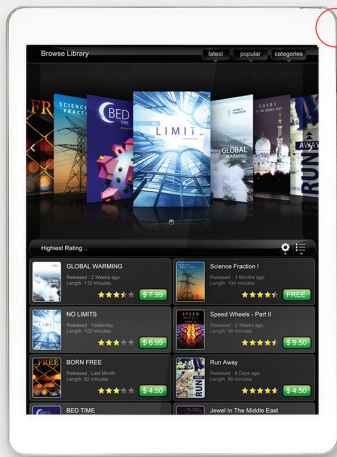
Browse Library

latest popular categories

SCIENCE FRACTION

BED

LIMITS

GLOBAL WARMING

RUN

Highest Rating ..

GLOBAL WARMING
Released : 2 Weeks ago
Length: 112 minutes
$ 7.99

Science Fraction !
Released : 2 Months ago
Length: 104 minutes
FREE

NO LIMITS
Released : Yesterday
Length: 102 minutes
$ 6.99

Speed Wheels - Part II
Released : 2 Weeks ago
Length: 99 minutes
$ 9.50

BORN FREE
Released : Last Month
Length: 92 minutes
$ 4.50

Run Away
Released : 6 Days ago
Length: 99 minutes
$ 4.50

BED TIME

Jewel In The Middle East